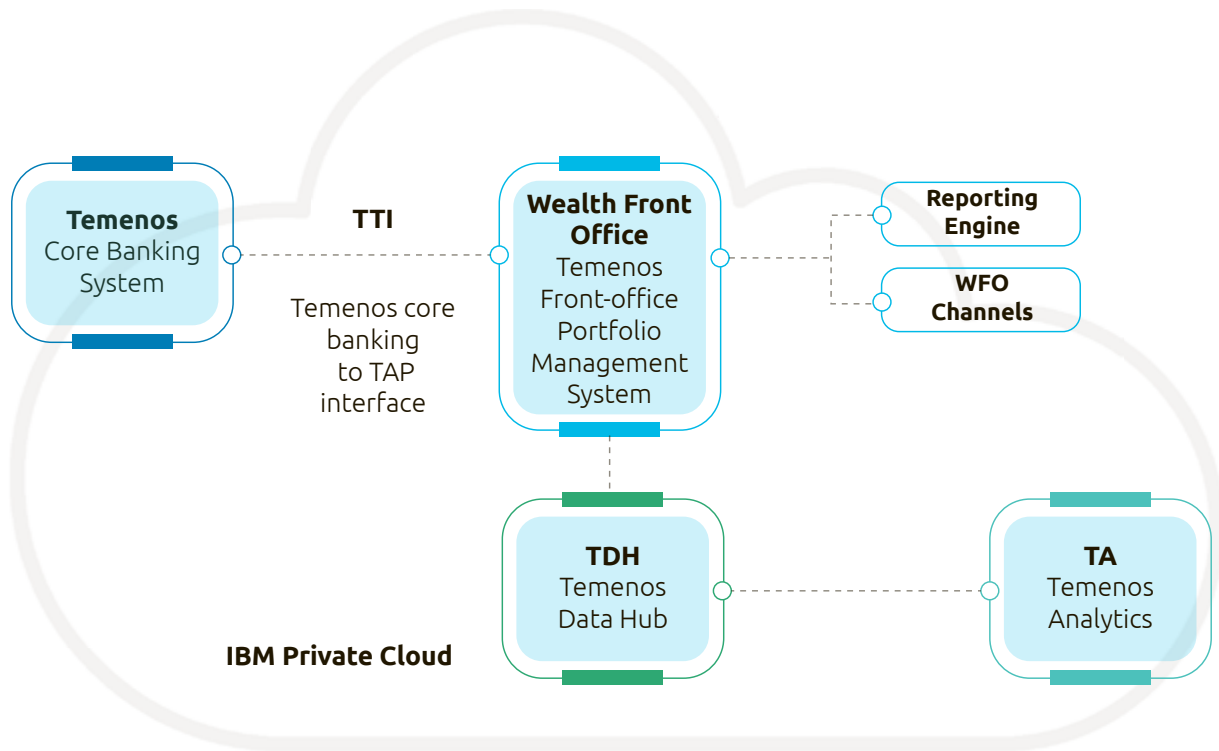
Temenos
Core Banking System

TTI

Temenos core banking to TAP interface

Wealth Front Office
Temenos Front-office Portfolio Management System

Reporting Engine

WFO Channels

TDH
Temenos Data Hub

TA
Temenos Analytics

IBM Private Cloud